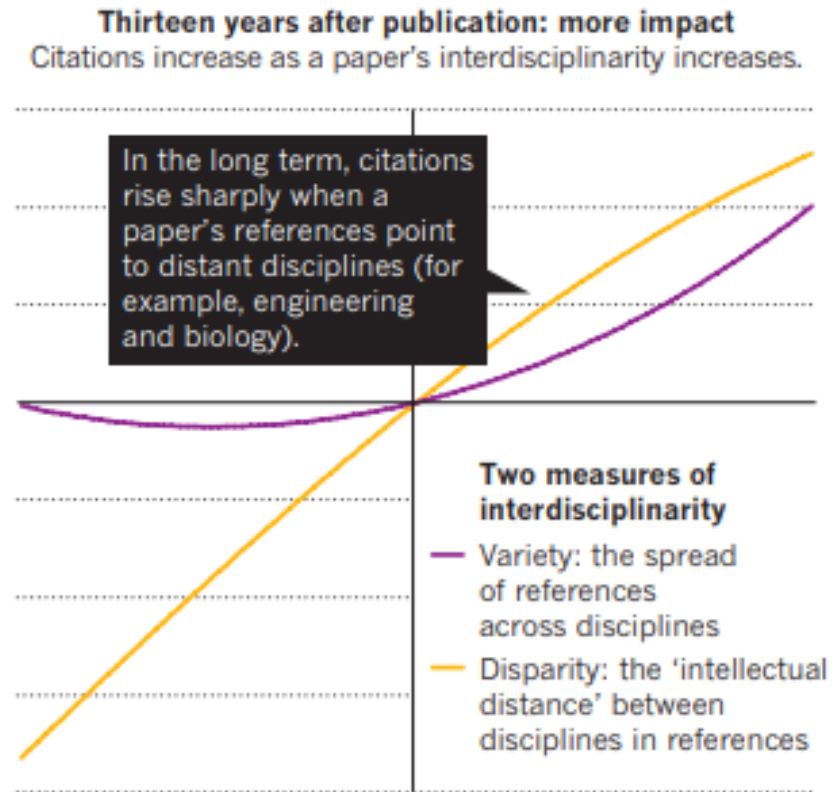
Thirteen years after publication: more impact
Citations increase as a paper's interdisciplinarity increases.

In the long term, citations rise sharply when a paper's references point to distant disciplines (for example, engineering and biology).

Two measures of interdisciplinarity
Variety: the spread of references across disciplines
Disparity: the 'intellectual distance' between disciplines in references